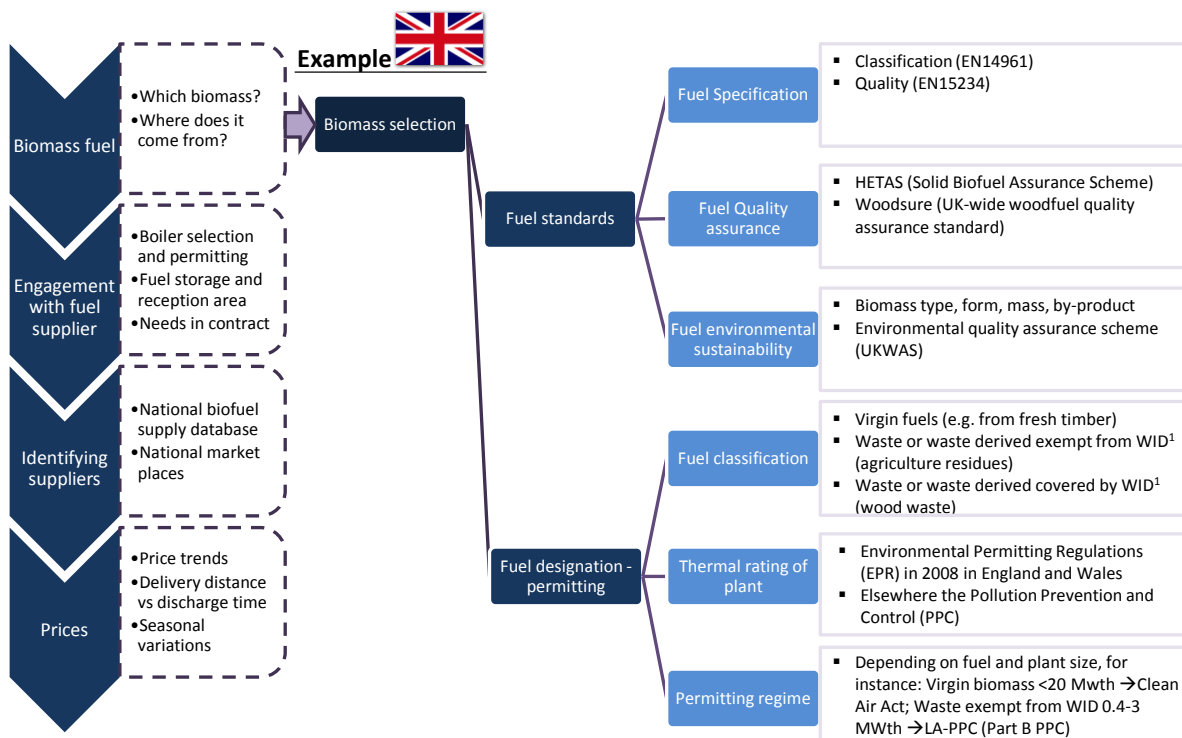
Biomass fuel

•Which biomass?
•Where does it come from?

Engagement with fuel supplier

•Boiler selection and permitting
•Fuel storage and reception area
•Needs in contract

Identifying suppliers

•National biofuel supply database
•National market places

Prices

•Price trends
•Delivery distance vs discharge time
•Seasonal variations

Example

Biomass selection

Fuel standards

Fuel designation - permitting

Fuel Specification

▪ Classification (EN14961)
▪ Quality (EN15234)

Fuel Quality assurance

▪ HETAS (Solid Biofuel Assurance Scheme)
▪ Woodsure (UK-wide woodfuel quality assurance standard)

Fuel environmental sustainability

▪ Biomass type, form, mass, by-product
▪ Environmental quality assurance scheme (UKWAS)

Fuel classification

▪ Virgin fuels (e.g. from fresh timber)
▪ Waste or waste derived exempt from WID$^1$ (agriculture residues)
▪ Waste or waste derived covered by WID$^1$ (wood waste)

Thermal rating of plant

▪ Environmental Permitting Regulations (EPR) in 2008 in England and Wales
▪ Elsewhere the Pollution Prevention and Control (PPC)

Permitting regime

▪ Depending on fuel and plant size, for instance: Virgin biomass <20 Mwth →Clean Air Act; Waste exempt from WID 0.4-3 MWth →LA-PPC (Part B PPC)